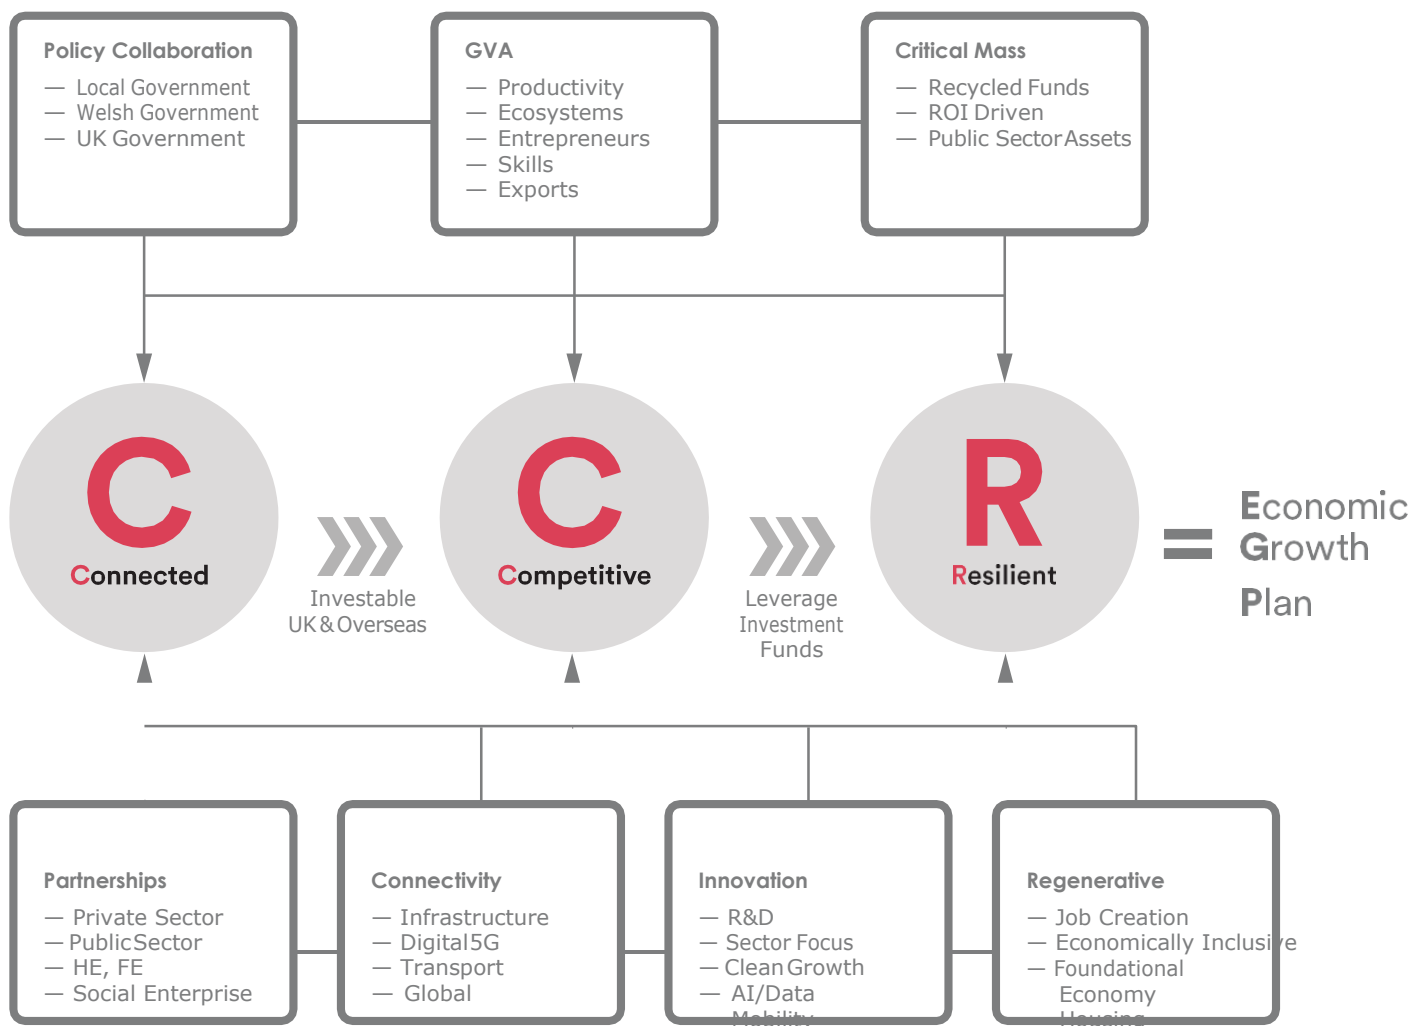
Policy Collaboration
— Local Government
— Welsh Government
— UK Government

GVA
— Productivity
— Ecosystems
— Entrepreneurs
— Skills
— Exports

Critical Mass
— Recycled Funds
— ROI Driven
— Public Sector Assets

C
Connected

Investable
UK & Overseas

C
Competitive

Leverage
Investment
Funds

R
Resilient

=

Economic
Growth
Plan

Partnerships
— Private Sector
— Public Sector
— HE, FE
— Social Enterprise

Connectivity
— Infrastructure
— Digital 5G
— Transport
— Global

Innovation
— R&D
— Sector Focus
— Clean Growth
— AI/Data
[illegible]

Regenerative
— Job Creation
— Economically Inclusive
— Foundational Economy
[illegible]